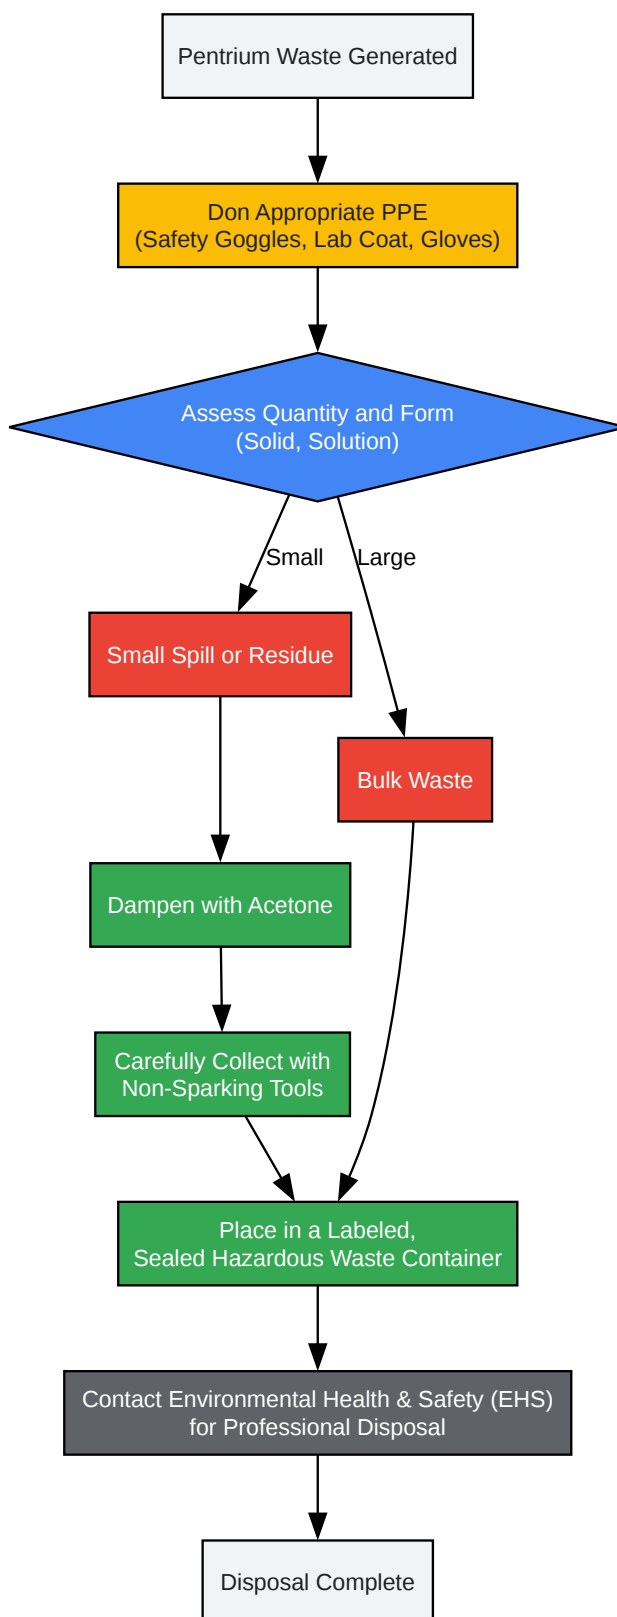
Pentrium Waste Generated

Don Appropriate PPE
(Safety Goggles, Lab Coat, Gloves)

Assess Quantity and Form
(Solid, Solution)

Small

Large

Small Spill or Residue

Bulk Waste

Dampen with Acetone

Carefully Collect with
Non-Sparking Tools

Place in a Labeled,
Sealed Hazardous Waste Container

Contact Environmental Health & Safety (EHS)
for Professional Disposal

Disposal Complete